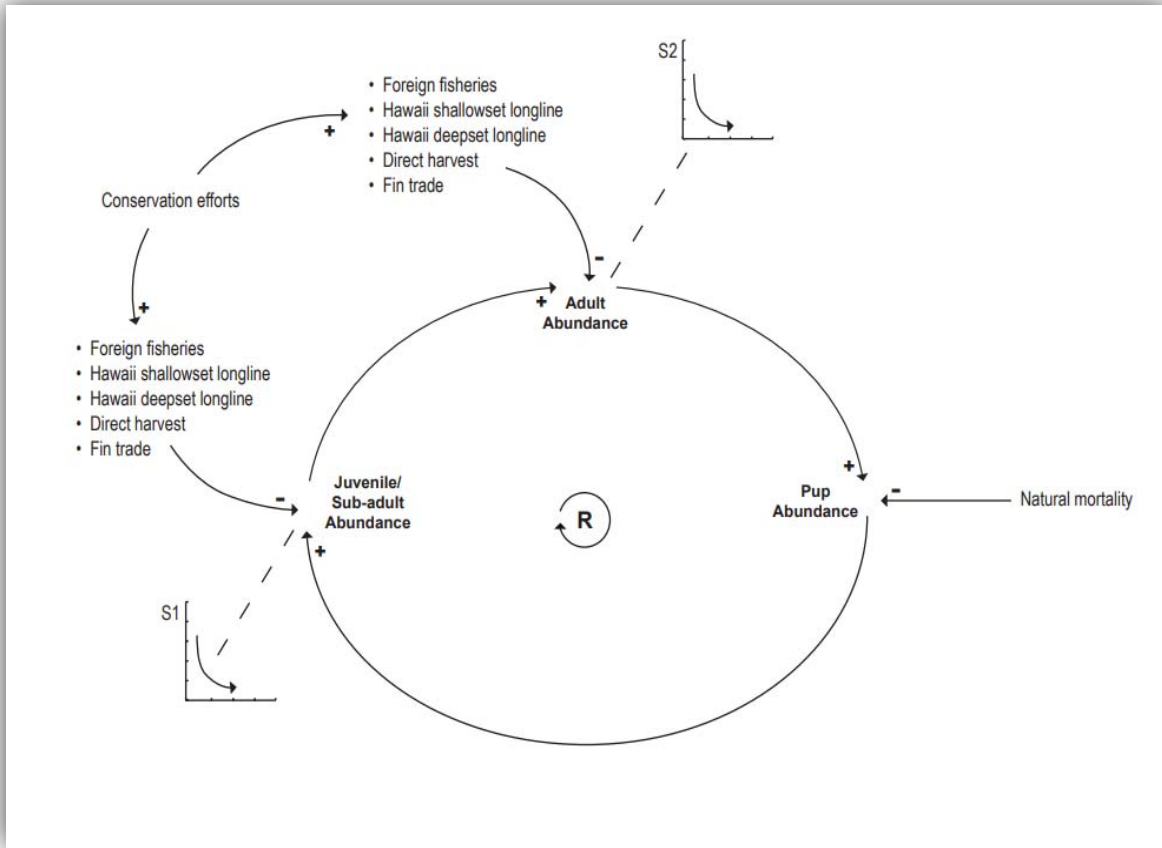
S2

• Foreign fisheries
• Hawaii shallowset longline
• Hawaii deepset longline
• Direct harvest
• Fin trade

+

Conservation efforts

+

-

+ Adult Abundance

• Foreign fisheries
• Hawaii shallowset longline
• Hawaii deepset longline
• Direct harvest
• Fin trade

-

Juvenile/ Sub-adult Abundance

+

R

+

Pup Abundance

-

Natural mortality

S1